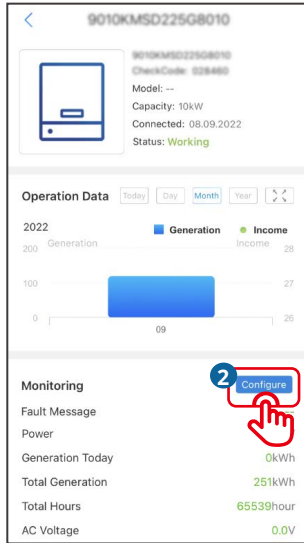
9010KMSD225G8010

9010KMSD225G8010
CheckCode: 028460
Model: --
Capacity: 10kW
Connected: 08.09.2022
Status: Working

Operation Data
Today Day Month Year

2022
Generation
Income
Generation
Income
200
100
0
28
27
26
09

Monitoring
2
Configure
Fault Message
Power
Generation Today 0kWh
Total Generation 251kWh
Total Hours 65539hour
AC Voltage 0.0V